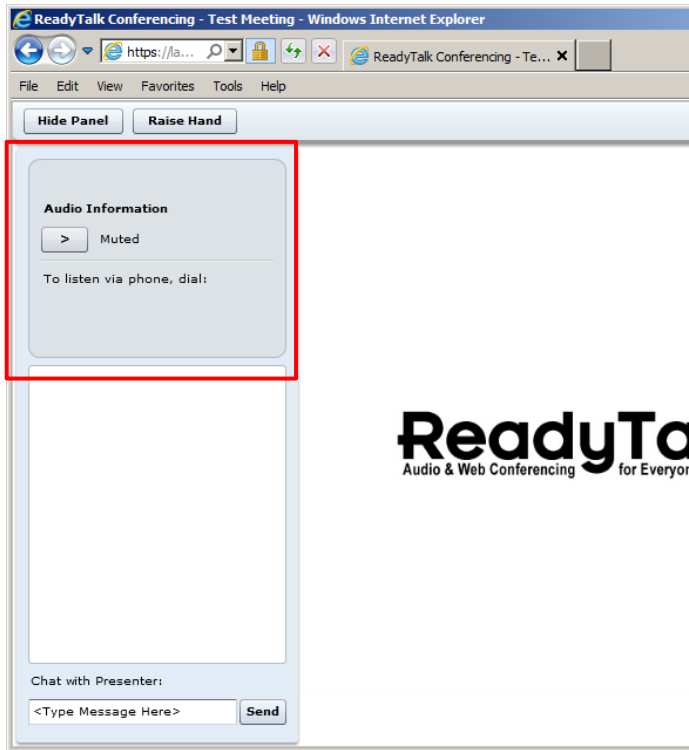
ReadyTalk Conferencing - Test Meeting - Windows Internet Explorer

https://la...

ReadyTalk Conferencing - Te...

File Edit View Favorites Tools Help

Hide Panel Raise Hand

Audio Information

> Muted

To listen via phone, dial:

ReadyTa

Audio & Web Conferencing for Everyon

Chat with Presenter:

<Type Message Here> Send